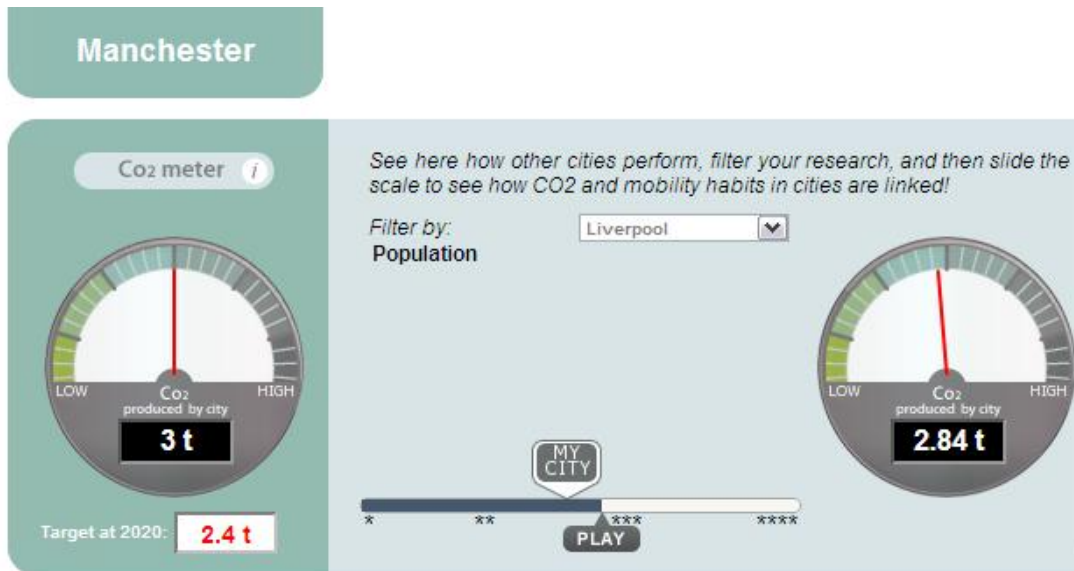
Manchester

$Co_2$ meter i

LOW $Co_2$ produced by city HIGH

3 t

Target at 2020: 2.4 t

See here how other cities perform, filter your research, and then slide the scale to see how CO2 and mobility habits in cities are linked!

Filter by:
Population

Liverpool

MY CITY

* ** *** ****

PLAY

LOW $Co_2$ produced by city HIGH

2.84 t